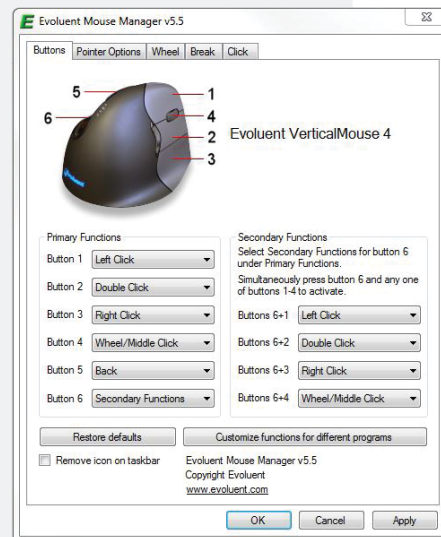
E Evoluent Mouse Manager v5.5

Buttons | Pointer Options | Wheel | Break | Click

5
6
1
4
2
3
Evoluent VerticalMouse 4

Primary Functions
Button 1 Left Click
Button 2 Double Click
Button 3 Right Click
Button 4 Wheel/Middle Click
Button 5 Back
Button 6 Secondary Functions

Secondary Functions
Select Secondary Functions for button 6 under Primary Functions.
Simultaneously press button 6 and any one of buttons 1-4 to activate.
Buttons 6+1 Left Click
Buttons 6+2 Double Click
Buttons 6+3 Right Click
Buttons 6+4 Wheel/Middle Click

Restore defaults
Customize functions for different programs
Remove icon on taskbar
Evoluent Mouse Manager v5.5
Copyright Evoluent
www.evoluent.com

OK Cancel Apply